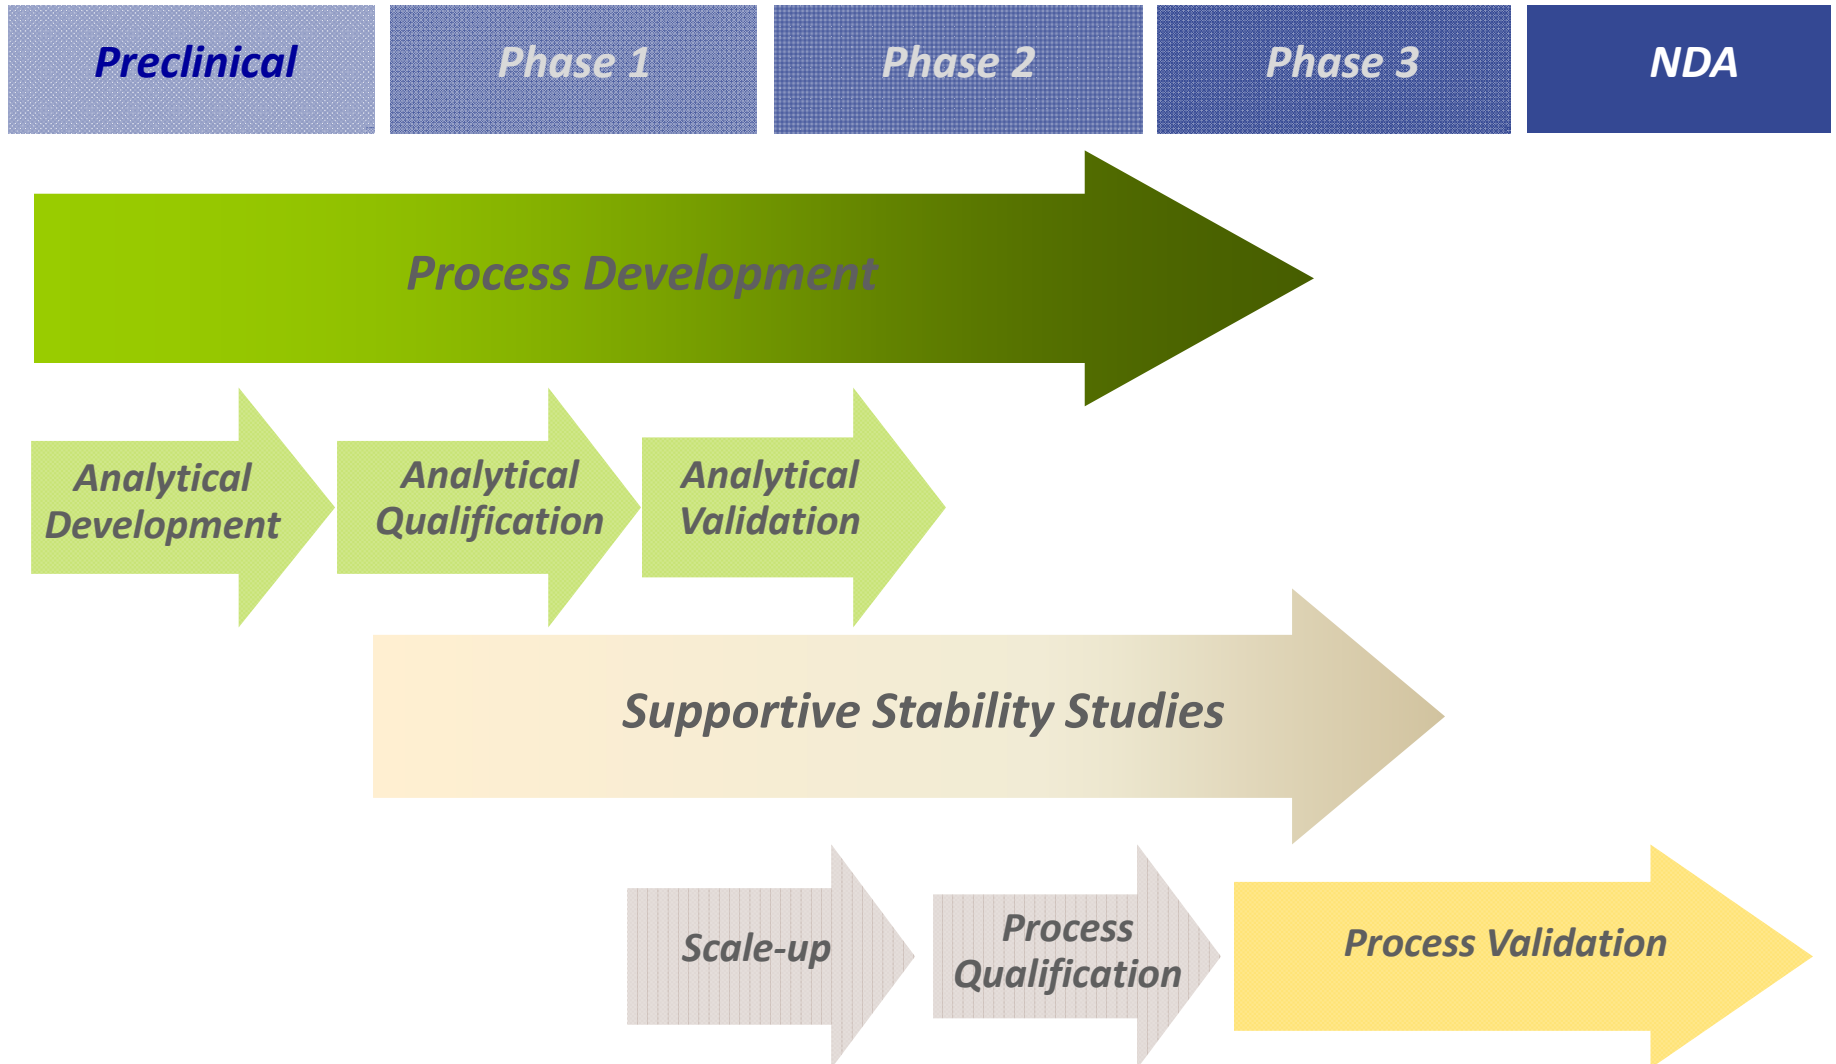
Preclinical

Phase 1

Phase 2

Phase 3

NDA

Process Development

Analytical Development

Analytical Qualification

Analytical Validation

Supportive Stability Studies

Scale-up

Process Qualification

Process Validation